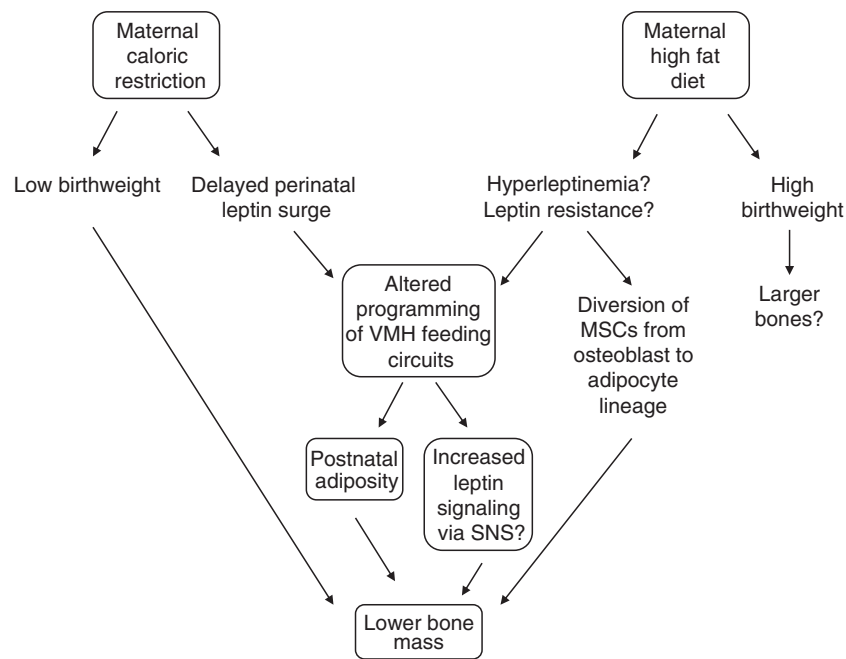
Maternal caloric restriction

Maternal high fat diet

Low birthweight

Delayed perinatal leptin surge

Hyperleptinemia? Leptin resistance?

High birthweight

Altered programming of VMH feeding circuits

Diversion of MSCs from osteoblast to adipocyte lineage

Larger bones?

Postnatal adiposity

Increased leptin signaling via SNS?

Lower bone mass